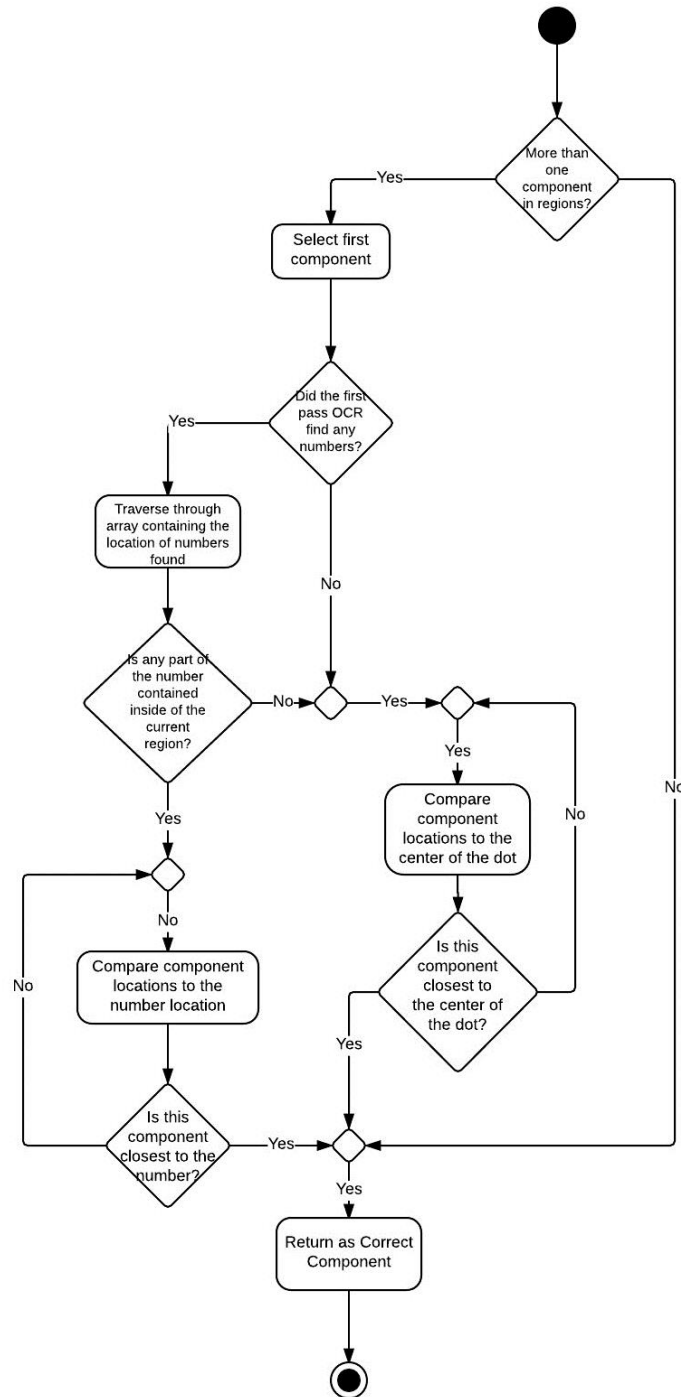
More than one component in regions?

Yes

Select first component

Did the first pass OCR find any numbers?

Yes

Traverse through array containing the location of numbers found

No

Is any part of the number contained inside of the current region?

No

Yes

Yes

Compare component locations to the center of the dot

No

No

Yes

No

Compare component locations to the number location

Is this component closest to the center of the dot?

No

Yes

Is this component closest to the number?

Yes

Yes

Return as Correct Component